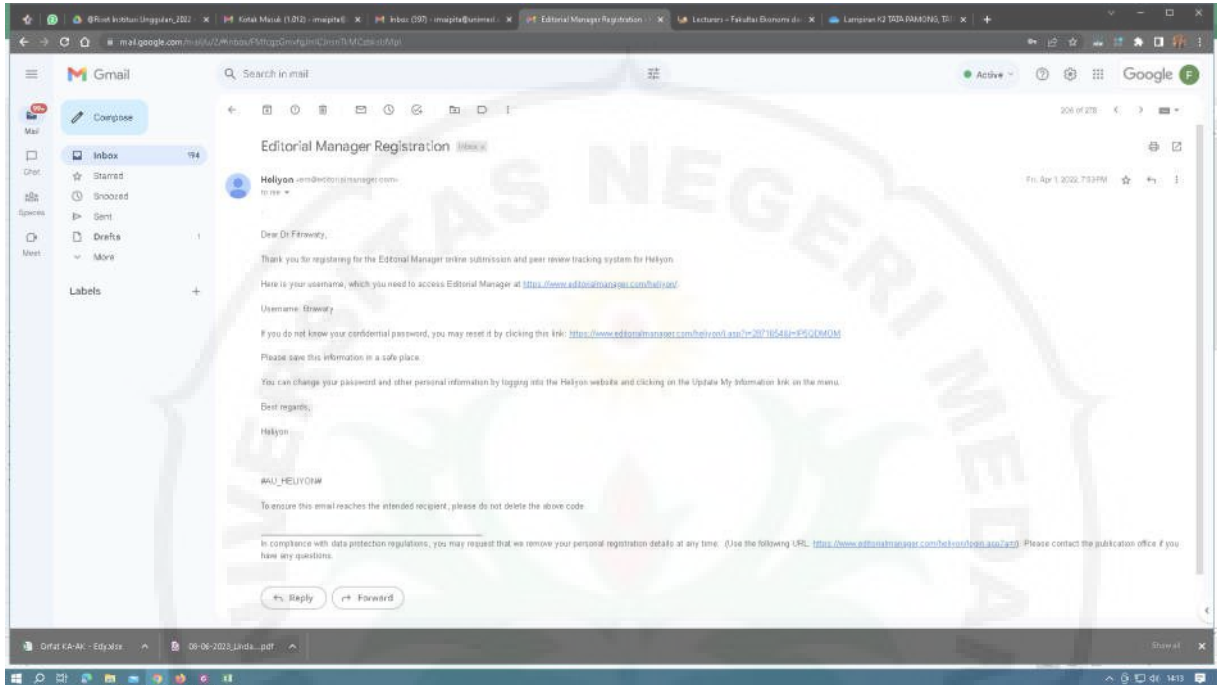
Riset Institusi Unggulan 2022 | Kotak Masuk (1.012) - imaspita | Inbox (397) - imaspita@unimed | Editorial Manager Registration | Lecturers – Fakultas Ekonomi | Lampiran K2 TATA PAMONG, TA

mail.google.com

Gmail

Search in mail

Active

Google

Mail

Chat

Spaces

Meet

Compose

Inbox 194

Starred

Snoozed

Sent

Drafts 1

More

Labels +

206 of 278

Editorial Manager Registration Inbox ×

Heliyon <em@editorialmanager.com>

to me

Fri, Apr 1, 2022, 7:53 PM

Dear Dr Fitrawaty,

Thank you for registering for the Editorial Manager online submission and peer review tracking system for Heliyon.

Here is your username, which you need to access Editorial Manager at https://www.editorialmanager.com/heliyon/.

Username: fitrawaty

If you do not know your confidential password, you may reset it by clicking this link: https://www.editorialmanager.com/heliyon/l.asp?i=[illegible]

Please save this information in a safe place.

You can change your password and other personal information by logging into the Heliyon website and clicking on the Update My Information link on the menu.

Best regards,

Heliyon

#AU_HELIYON#

To ensure this email reaches the intended recipient, please do not delete the above code

In compliance with data protection regulations, you may request that we remove your personal registration details at any time. (Use the following URL: https://www.editorialmanager.com/heliyon/login.asp?a=r). Please contact the publication office if you have any questions.

Reply

Forward

Orfat KA-AK - Edy.xlsx

08-06-2023_Linda....pdf

Show all

14:13